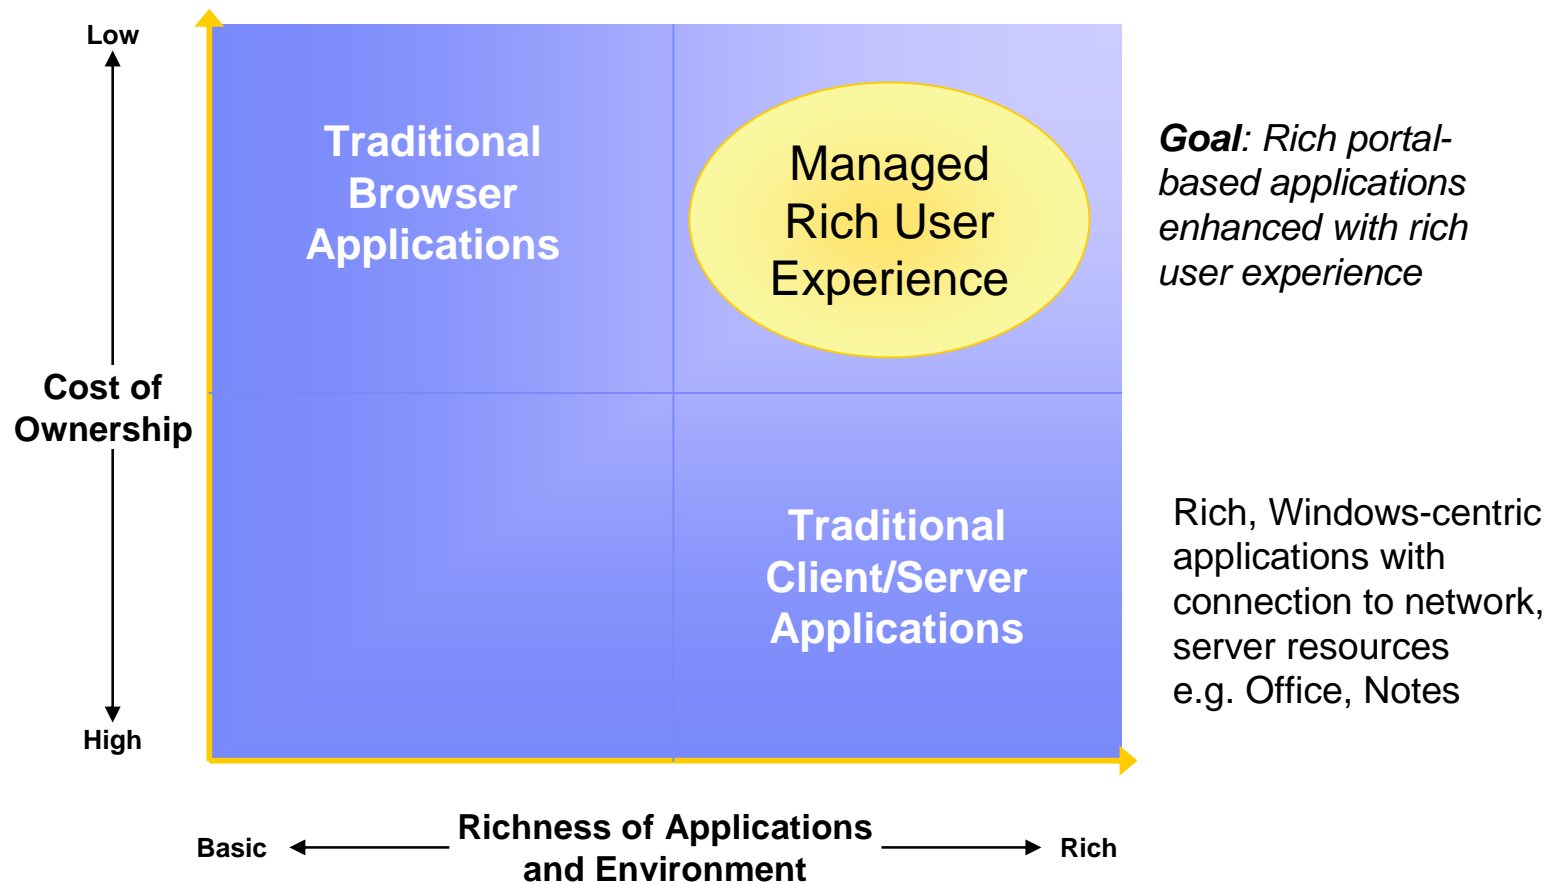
Low

Cost of Ownership

High

Traditional Browser Applications

Managed Rich User Experience

Traditional Client/Server Applications

Goal: Rich portal-based applications enhanced with rich user experience

Rich, Windows-centric applications with connection to network, server resources e.g. Office, Notes

Basic

Richness of Applications and Environment

Rich